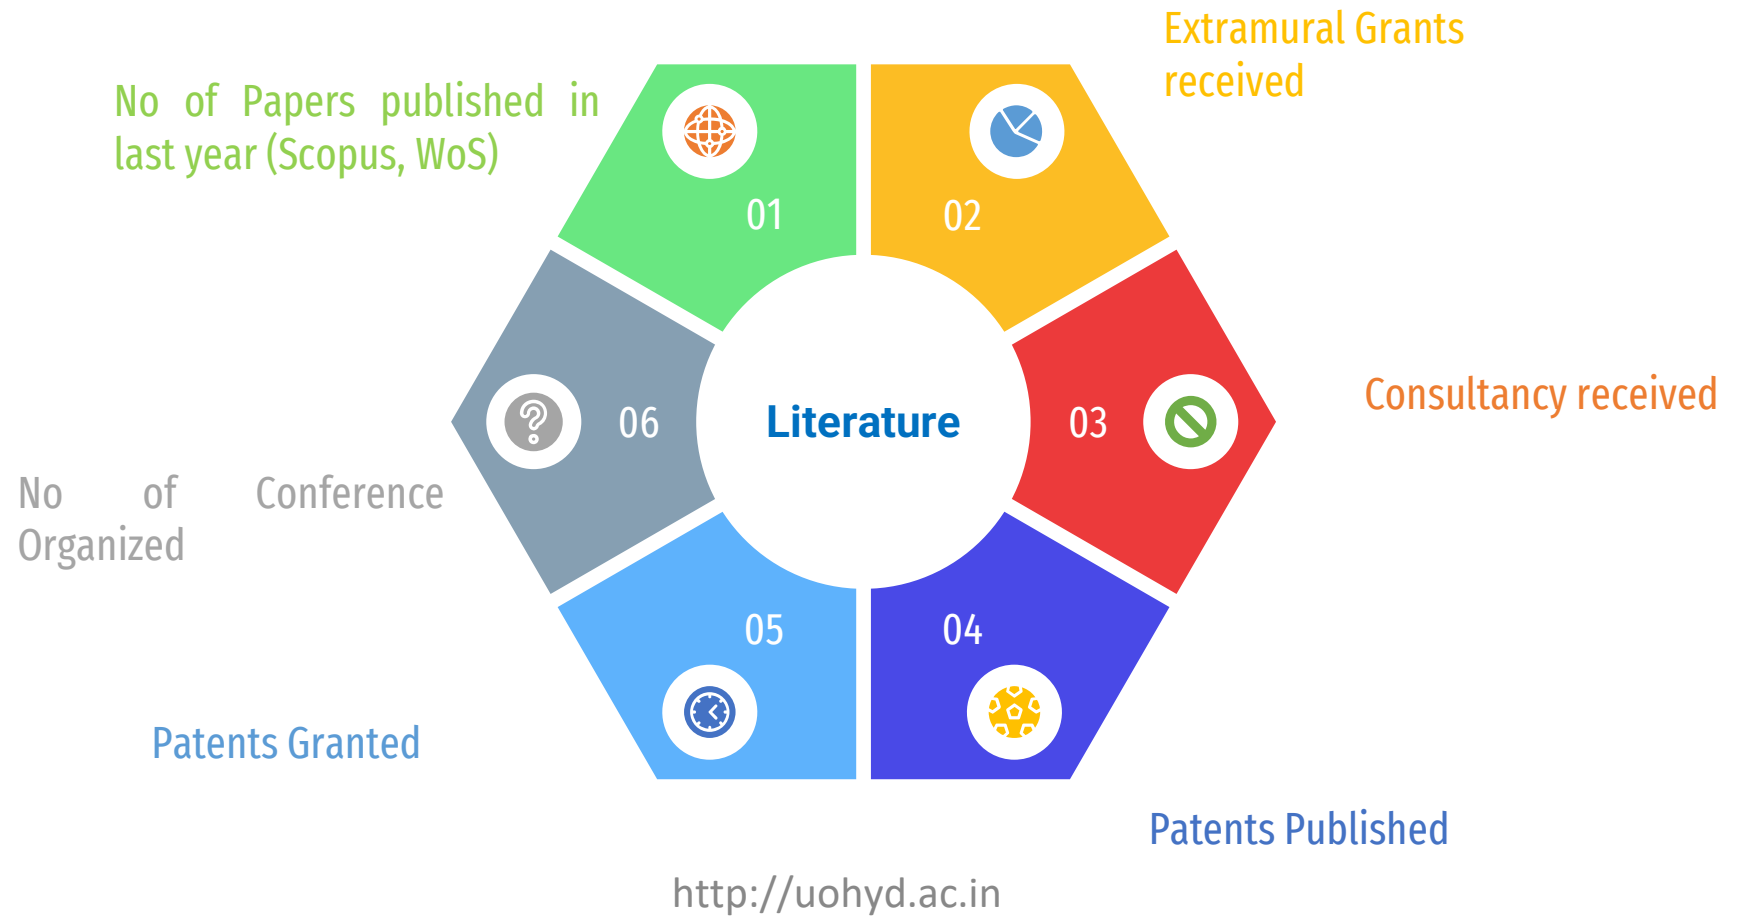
No of Papers published in last year (Scopus, WoS)

01

Extramural Grants received

02

Literature

06

No of Conference Organized

03

Consultancy received

05

04

Patents Granted

Patents Published

http://uohyd.ac.in